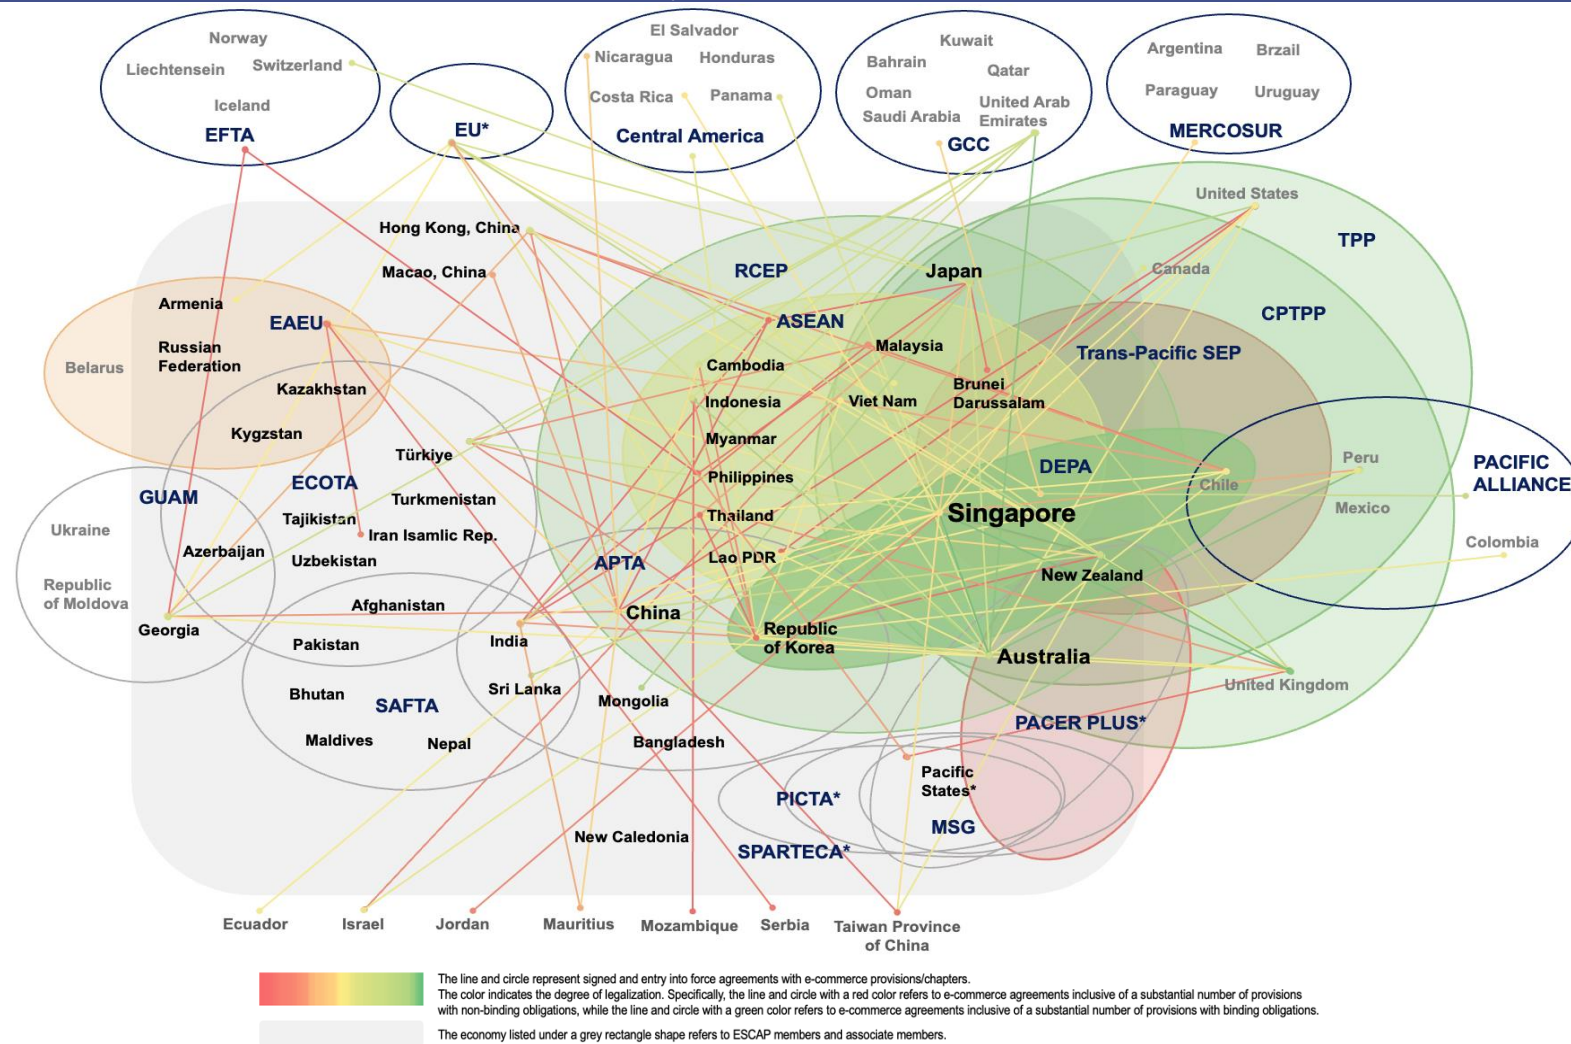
Norway
Liechtensein
Switzerland
Iceland
EFTA

EU*

El Salvador
Nicaragua
Honduras
Costa Rica
Panama
Central America

Kuwait
Bahrain
Qatar
Oman
United Arab Emirates
Saudi Arabia
GCC

Argentina
Brzail
Paraguay
Uruguay
MERCOSUR

United States
TPP
Canada
CPTPP
Trans-Pacific SEP

Hong Kong, China
Macao, China
RCEP
Japan
ASEAN
Malaysia
Cambodia
Indonesia
Viet Nam
Brunei Darussalam
Myanmar
Philippines
Thailand
Lao PDR
DEPA
Singapore
Peru
Chile
Mexico
PACIFIC ALLIANCE
Colombia
New Zealand
APTA
China
Republic of Korea
Australia
United Kingdom
PACER PLUS*

Armenia
EAEU
Belarus
Russian Federation
Kazakhstan
Kygzstan
Türkiye
ECOTA
Turkmenistan
Tajikistan
Iran Isamlic Rep.
Uzbekistan
GUAM
Ukraine
Azerbaijan
Republic of Moldova
Georgia
Afghanistan
Pakistan
India
Sri Lanka
Bhutan
SAFTA
Maldives
Nepal
Mongolia
Bangladesh
Pacific States*
PICTA*
MSG
New Caledonia
SPARTECA*

Ecuador
Israel
Jordan
Mauritius
Mozambique
Serbia
Taiwan Province of China

The line and circle represent signed and entry into force agreements with e-commerce provisions/chapters.
The color indicates the degree of legalization. Specifically, the line and circle with a red color refers to e-commerce agreements inclusive of a substantial number of provisions with non-binding obligations, while the line and circle with a green color refers to e-commerce agreements inclusive of a substantial number of provisions with binding obligations.
The economy listed under a grey rectangle shape refers to ESCAP members and associate members.